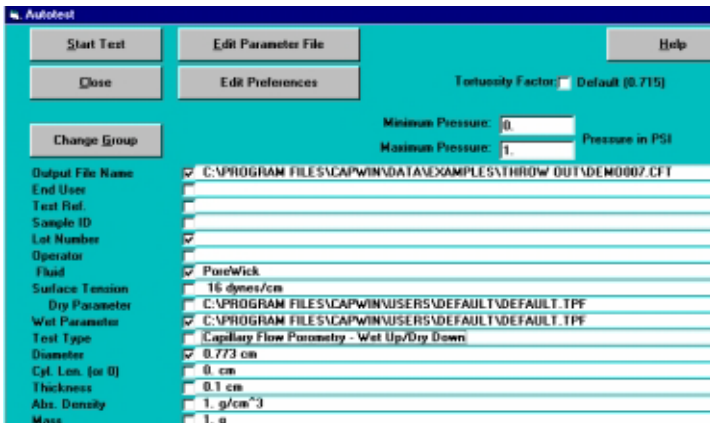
Autotest

Start Test
Edit Parameter File
Help
Close
Edit Preferences
Tortuosity Factor: Default (0.715)
Change Group
Minimum Pressure: 0.
Maximum Pressure: 1.
Pressure in PSI

Output File Name C:\PROGRAM FILES\CAPWIN\DATA\EXAMPLES\THROW OUT\DEMO007.CFT
End User
Test Ref.
Sample ID
Lot Number
Operator
Fluid PoreWick
Surface Tension 16 dynes/cm
Dry Parameter C:\PROGRAM FILES\CAPWIN\USERS\DEFAULT\DEFAULT.TPF
Wet Parameter C:\PROGRAM FILES\CAPWIN\USERS\DEFAULT\DEFAULT.TPF
Test Type Capillary Flow Porometry - Wet Up/Dry Down
Diameter 0.773 cm
Cyl. Len. (or 0) 0. cm
Thickness 0.1 cm
Abs. Density 1. g/cm^3
Mass 1. g